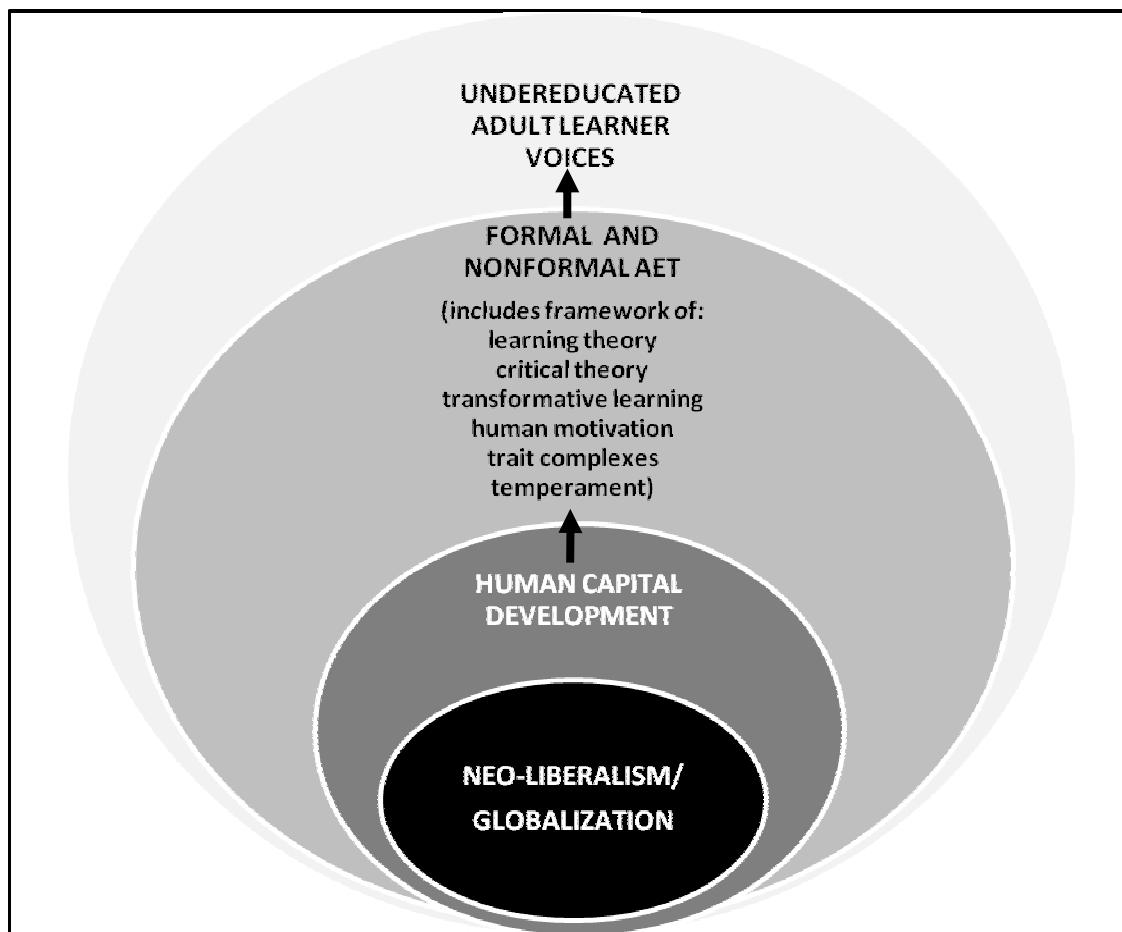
UNDEREDUCATED ADULT LEARNER VOICES

FORMAL AND NONFORMAL AET

(includes framework of:
learning theory
critical theory
transformative learning
human motivation
trait complexes
temperament)

HUMAN CAPITAL DEVELOPMENT

NEO-LIBERALISM/ GLOBALIZATION